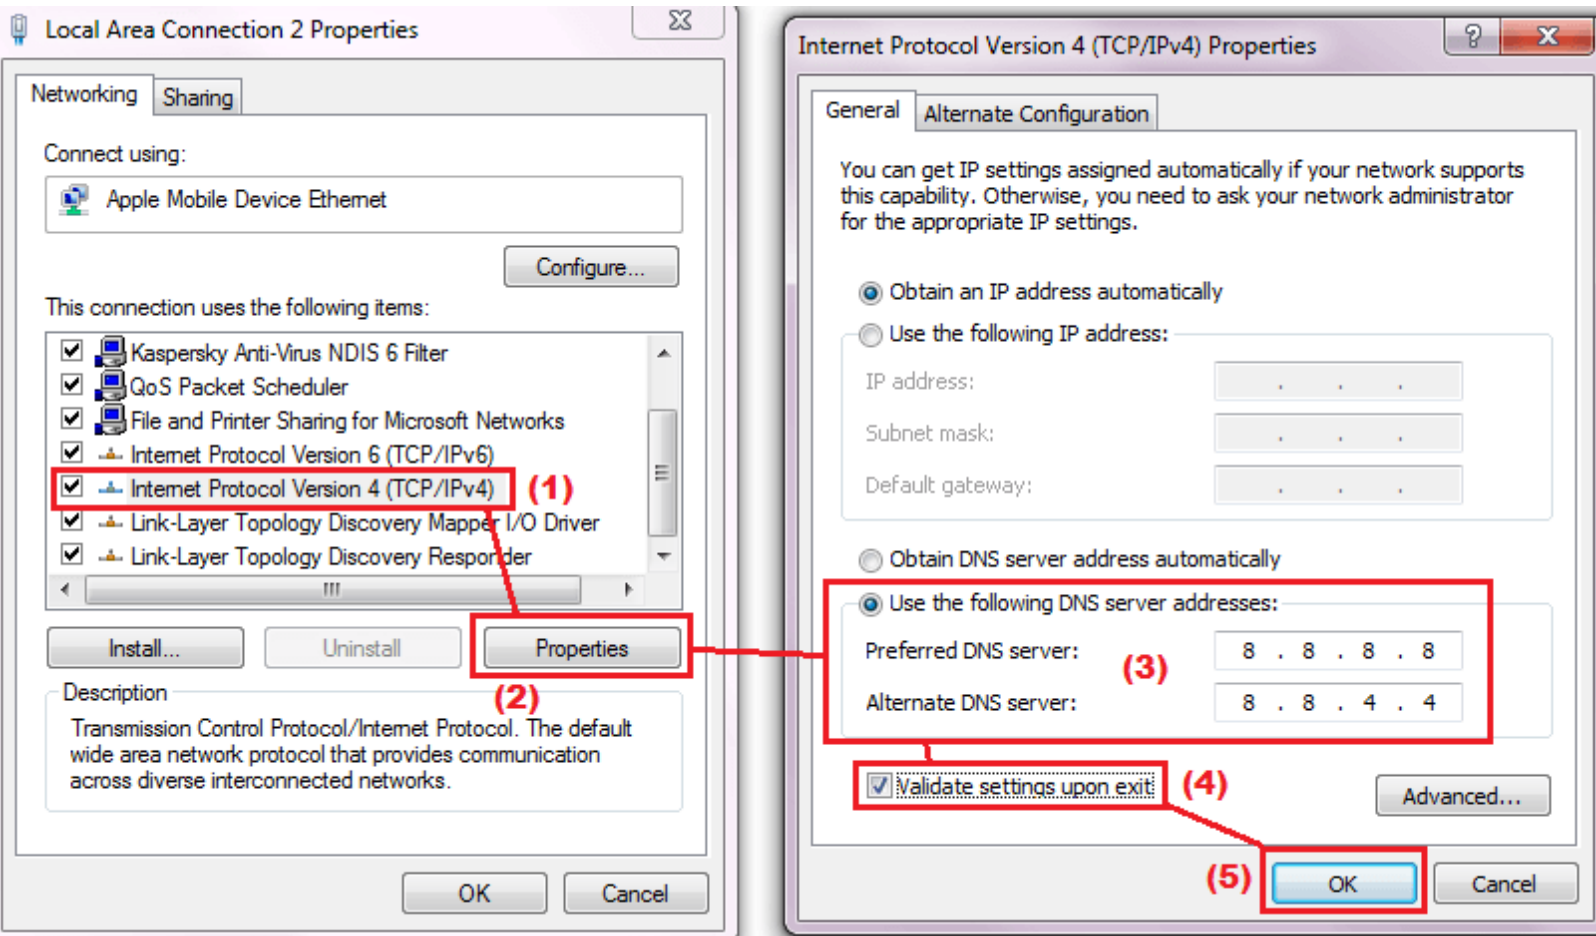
Local Area Connection 2 Properties

Networking | Sharing

Connect using:

Apple Mobile Device Ethernet

Configure...

This connection uses the following items:

Kaspersky Anti-Virus NDIS 6 Filter
QoS Packet Scheduler
File and Printer Sharing for Microsoft Networks
Internet Protocol Version 6 (TCP/IPv6)
Internet Protocol Version 4 (TCP/IPv4) (1)
Link-Layer Topology Discovery Mapper I/O Driver
Link-Layer Topology Discovery Responder

Install... | Uninstall | Properties

(2)

Description
Transmission Control Protocol/Internet Protocol. The default wide area network protocol that provides communication across diverse interconnected networks.

OK | Cancel

Internet Protocol Version 4 (TCP/IPv4) Properties

General | Alternate Configuration

You can get IP settings assigned automatically if your network supports this capability. Otherwise, you need to ask your network administrator for the appropriate IP settings.

Obtain an IP address automatically
Use the following IP address:
IP address: . . .
Subnet mask: . . .
Default gateway: . . .

Obtain DNS server address automatically
Use the following DNS server addresses:
Preferred DNS server: 8 . 8 . 8 . 8
Alternate DNS server: 8 . 8 . 4 . 4
(3)

Validate settings upon exit (4)

Advanced...

(5) OK | Cancel